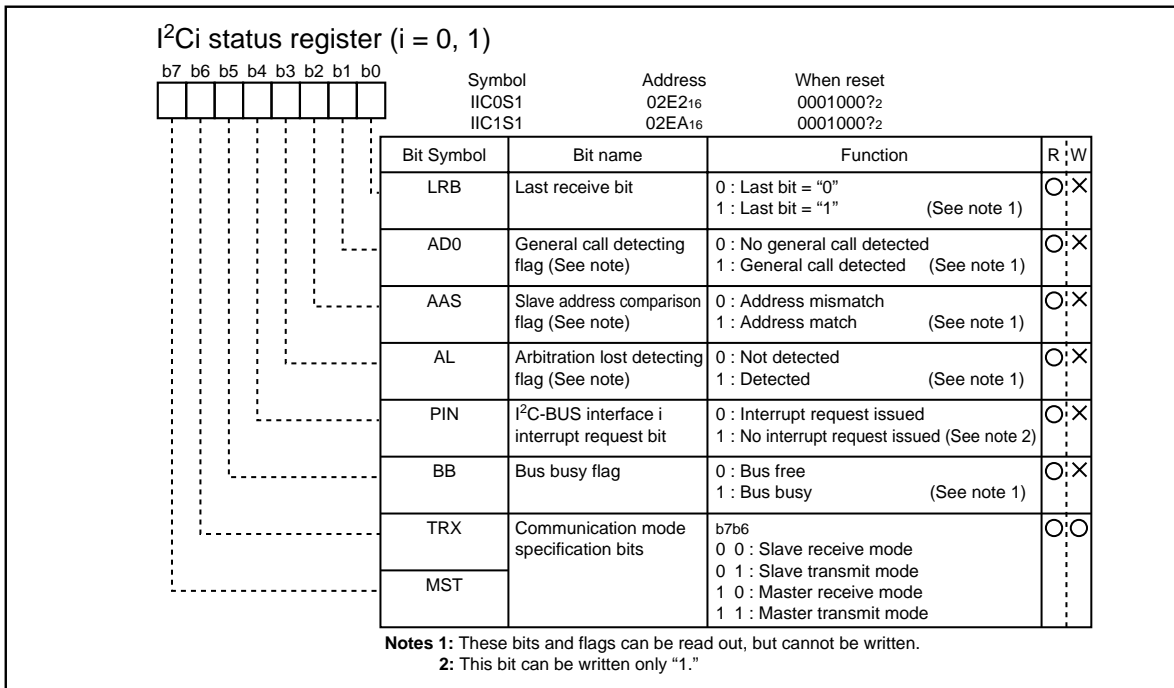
$I^2Ci$ status register (i = 0, 1)

b7 b6 b5 b4 b3 b2 b1 b0

| Symbol | Address | When reset |
|---|---|---|
| IIC0S1 | $02E2_{16}$ | $0001000?_2$ |
| IIC1S1 | $02EA_{16}$ | $0001000?_2$ |

| Bit Symbol | Bit name | Function | R | W |
|---|---|---|---|---|
| LRB | Last receive bit | 0 : Last bit = "0"<br>1 : Last bit = "1" (See note 1) | ○ | × |
| AD0 | General call detecting flag (See note) | 0 : No general call detected<br>1 : General call detected (See note 1) | ○ | × |
| AAS | Slave address comparison flag (See note) | 0 : Address mismatch<br>1 : Address match (See note 1) | ○ | × |
| AL | Arbitration lost detecting flag (See note) | 0 : Not detected<br>1 : Detected (See note 1) | ○ | × |
| PIN | $I^2C$-BUS interface i interrupt request bit | 0 : Interrupt request issued<br>1 : No interrupt request issued (See note 2) | ○ | × |
| BB | Bus busy flag | 0 : Bus free<br>1 : Bus busy (See note 1) | ○ | × |
| TRX<br>MST | Communication mode specification bits | b7b6<br>0 0 : Slave receive mode<br>0 1 : Slave transmit mode<br>1 0 : Master receive mode<br>1 1 : Master transmit mode | ○ | ○ |

Notes 1: These bits and flags can be read out, but cannot be written.
2: This bit can be written only "1."